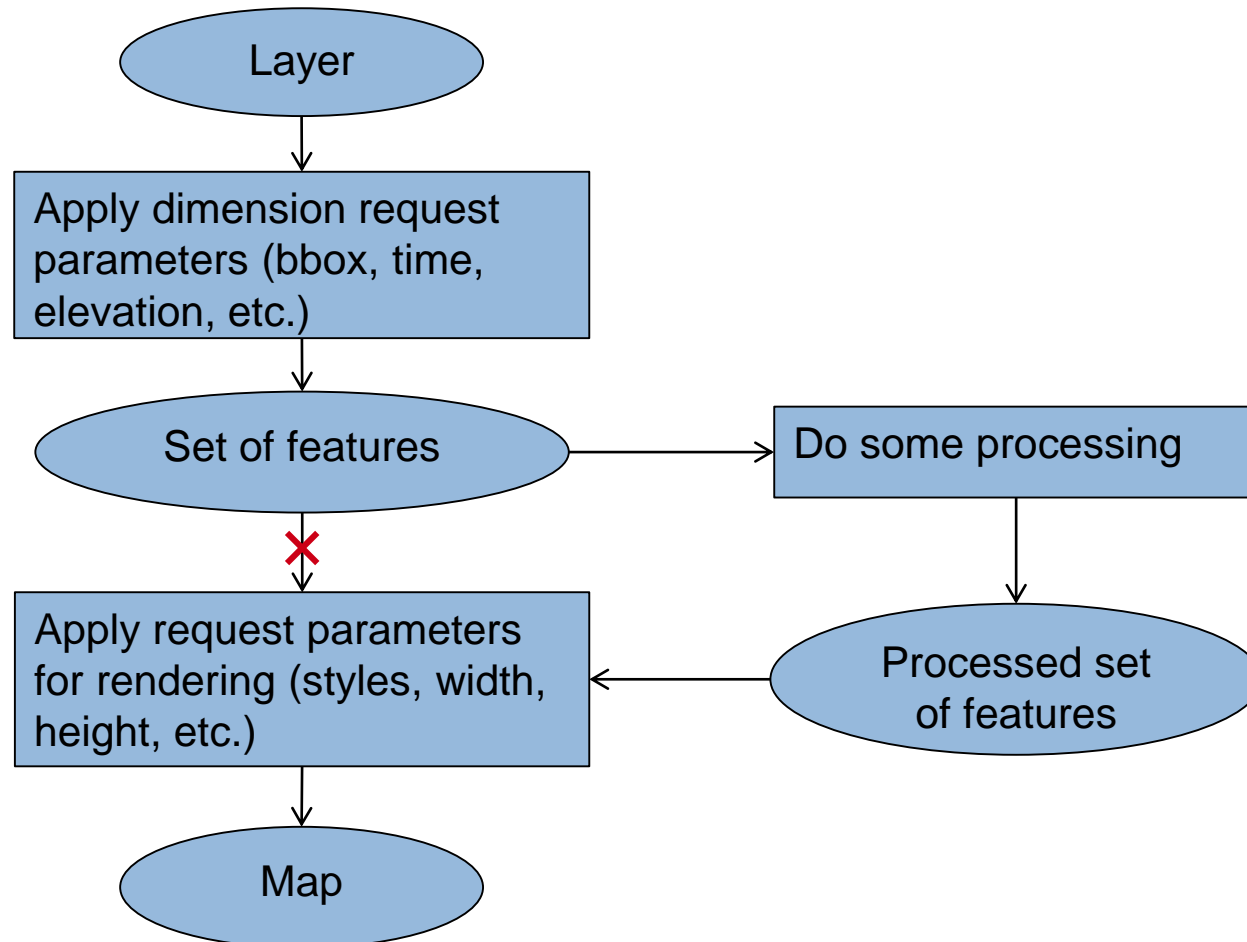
Layer

Apply dimension request parameters (bbox, time, elevation, etc.)

Set of features

Do some processing

Apply request parameters for rendering (styles, width, height, etc.)

Processed set of features

Map